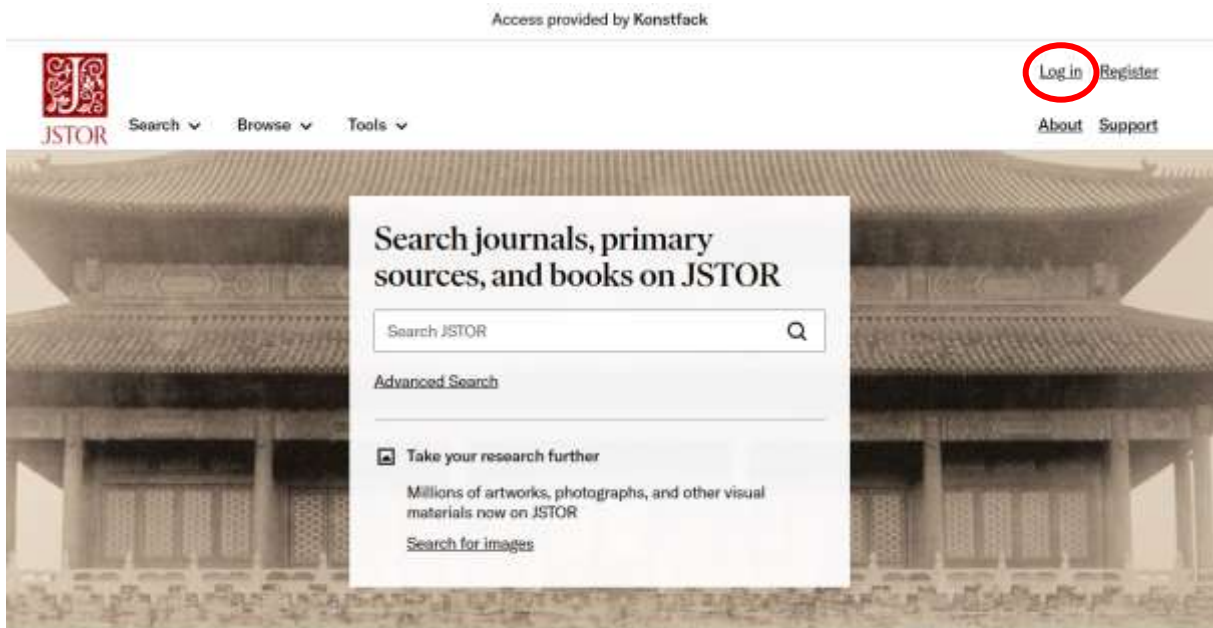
Access provided by Konstfack

JSTOR

Search Browse Tools

Log in Register

About Support

Search journals, primary sources, and books on JSTOR

Search JSTOR

Advanced Search

Take your research further

Millions of artworks, photographs, and other visual materials now on JSTOR

Search for images